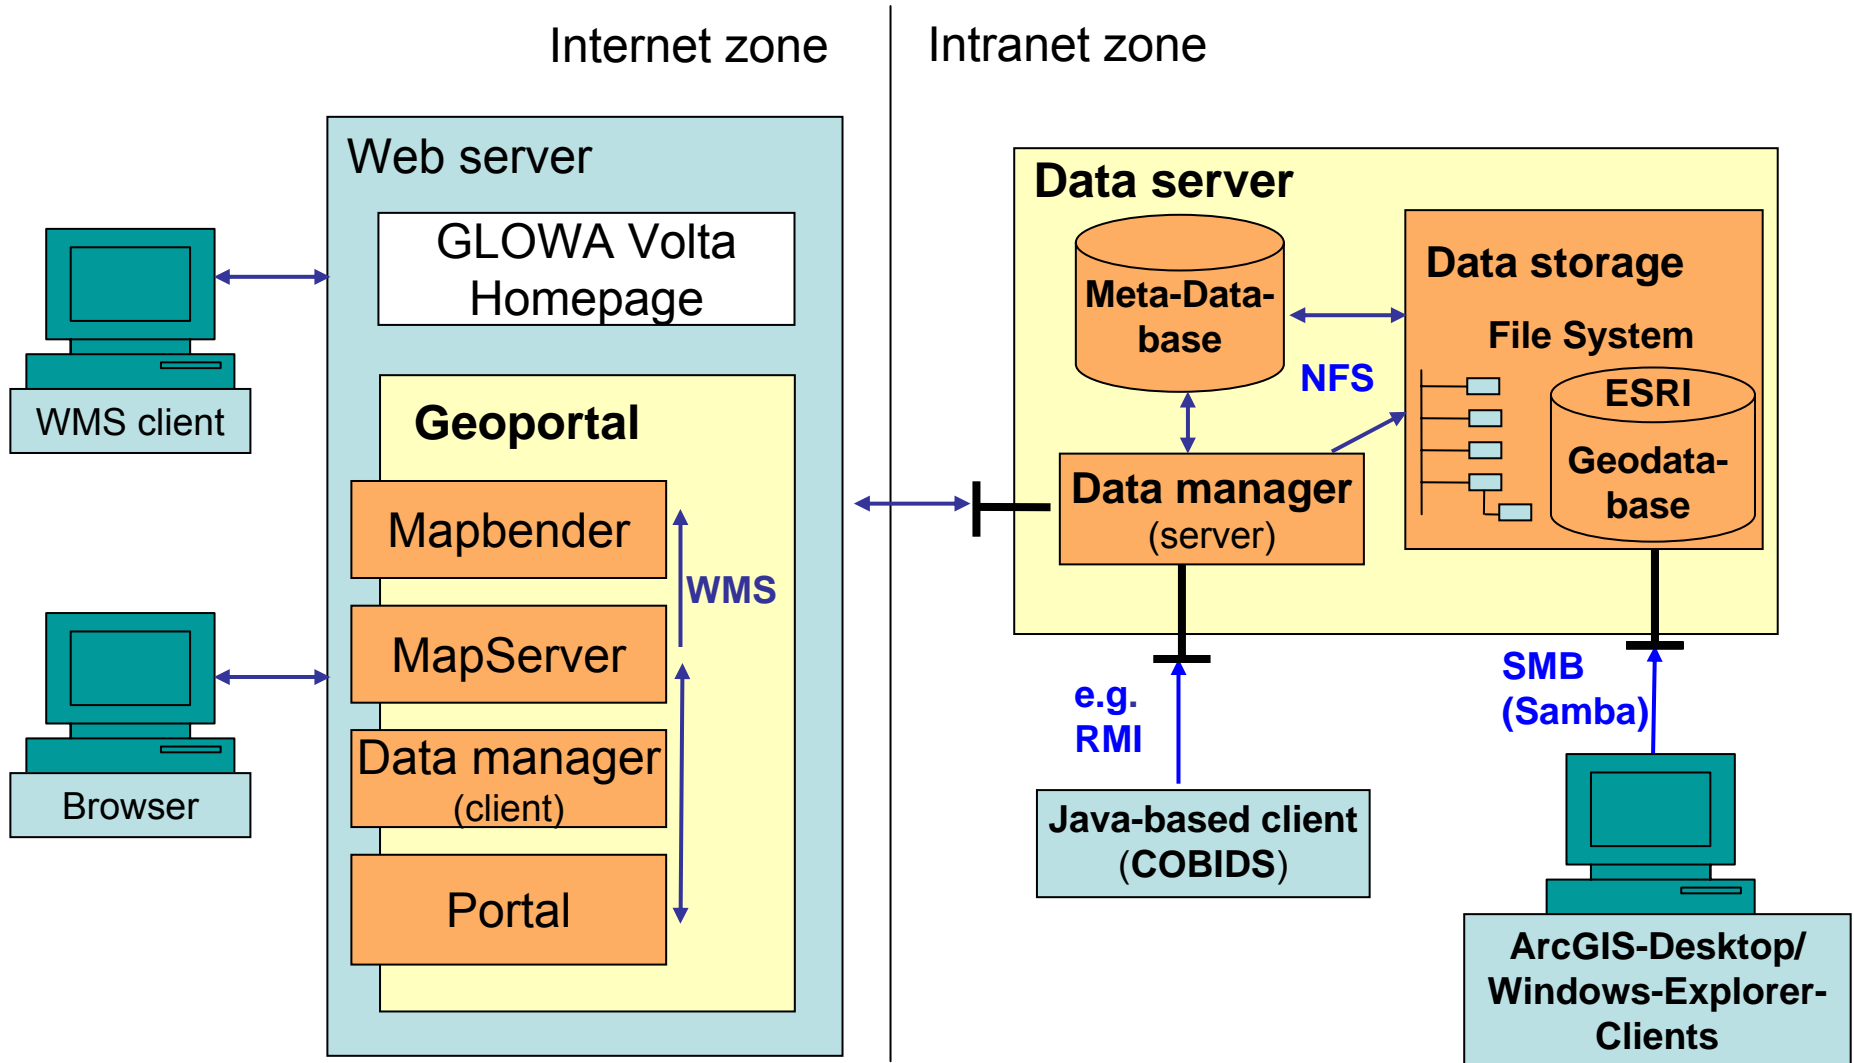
Internet zone

Intranet zone

Web server

GLOWA Volta Homepage

WMS client

Geoportal

Mapbender

WMS

MapServer

Browser

Data manager (client)

Portal

Data server

Meta-Database

Data storage

File System

NFS

ESRI

Geodatabase

Data manager (server)

e.g. RMI

SMB (Samba)

Java-based client (COBIDS)

ArcGIS-Desktop/ Windows-Explorer-Clients